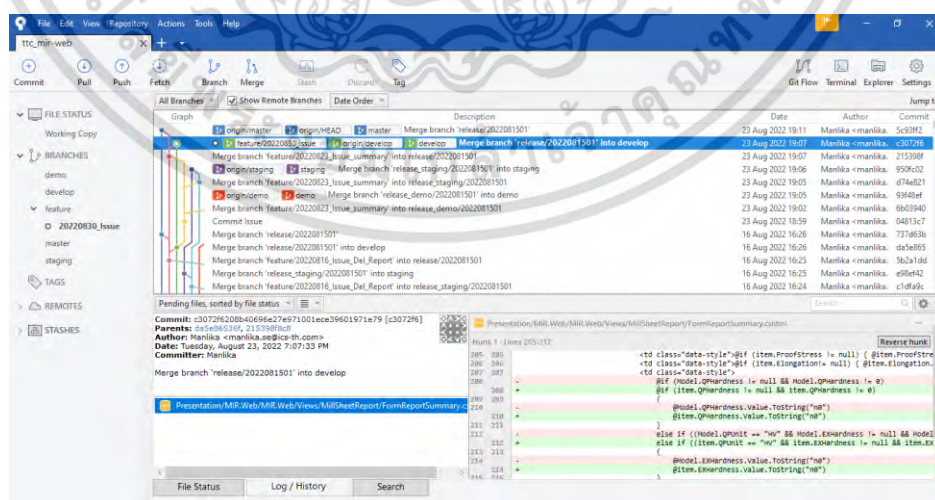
File Edit View Repository Actions Tools Help

ttc_mir-web

Commit Pull Push Fetch Branch Merge Stash Discard Tag Git Flow Terminal Explorer Settings

All Branches Show Remote Branches Date Order Jump t

FILE STATUS
Working Copy
BRANCHES
demo
develop
feature
20220830_Issue
master
staging
TAGS
REMOTES
STASHES

| Graph | Description | Date | Author | Commit |
|---|---|---|---|---|
| | origin/master origin/HEAD master Merge branch 'release/2022081501' | 23 Aug 2022 19:11 | Manlika <manlika. | 5c93ff2 |
| | feature/20220830_Issue origin/develop develop Merge branch 'release/2022081501' into develop | 23 Aug 2022 19:07 | Manlika <manlika. | c3072f6 |
| | Merge branch 'feature/20220823_Issue_summary' into release/2022081501 | 23 Aug 2022 19:07 | Manlika <manlika. | 215398f |
| | origin/staging staging Merge branch 'release_staging/2022081501' into staging | 23 Aug 2022 19:06 | Manlika <manlika. | 950fc02 |
| | Merge branch 'feature/20220823_Issue_summary' into release_staging/2022081501 | 23 Aug 2022 19:05 | Manlika <manlika. | d74e821 |
| | origin/demo demo Merge branch 'release_demo/2022081501' into demo | 23 Aug 2022 19:05 | Manlika <manlika. | 93f48ef |
| | Merge branch 'feature/20220823_Issue_summary' into release_demo/2022081501 | 23 Aug 2022 19:02 | Manlika <manlika. | 6b03940 |
| | Commit Issue | 23 Aug 2022 18:59 | Manlika <manlika. | 04813c7 |
| | Merge branch 'release/2022081501' | 16 Aug 2022 16:26 | Manlika <manlika. | 737d63b |
| | Merge branch 'release/2022081501' into develop | 16 Aug 2022 16:26 | Manlika <manlika. | da5e865 |
| | Merge branch 'feature/20220816_Issue_Del_Report' into release/2022081501 | 16 Aug 2022 16:25 | Manlika <manlika. | 5b2a1dd |
| | Merge branch 'release_staging/2022081501' into staging | 16 Aug 2022 16:25 | Manlika <manlika. | e98ef42 |
| | Merge branch 'feature/20220816_Issue_Del_Report' into release_staging/2022081501 | 16 Aug 2022 16:24 | Manlika <manlika. | c1dfa9c |

Pending files, sorted by file status Search

Commit: c3072f6208b40696e27e971001ece39601971e79 [c3072f6]
Parents: da5e96536f, 215398f8c8
Author: Manlika <manlika.se@ics-th.com>
Date: Tuesday, August 23, 2022 7:07:33 PM
Committer: Manlika

Merge branch 'release/2022081501' into develop

Presentation/MIR.Web/MIR.Web/Views/MillSheetReport/FormReportSummary.c

Presentation/MIR.Web/MIR.Web/Views/MillSheetReport/FormReportSummary.cshtml

Hunk 1 : Lines 205-212 Reverse hunk

205 205 <td class="data-style">@if (item.ProofStress != null) { @item.ProofStre
206 206 <td class="data-style">@if (item.Elongation!= null) { @item.Elongation.
207 207 <td class="data-style">
208 - @if (Model.QPHardness != null && Model.QPHardness != 0)
208 + @if (item.QPHardness != null && item.QPHardness != 0)
209 209 {
210 - @Model.QPHardness.Value.ToString("n0")
210 + @item.QPHardness.Value.ToString("n0")
211 211 }
212 - else if ((Model.QPUnit == "HV" && Model.EXHardness != null && Model
212 + else if ((item.QPUnit == "HV" && item.EXHardness != null && item.EX
213 213 {
214 - @Model.EXHardness.Value.ToString("n0")
214 + @item.EXHardness.Value.ToString("n0")

File Status Log / History Search